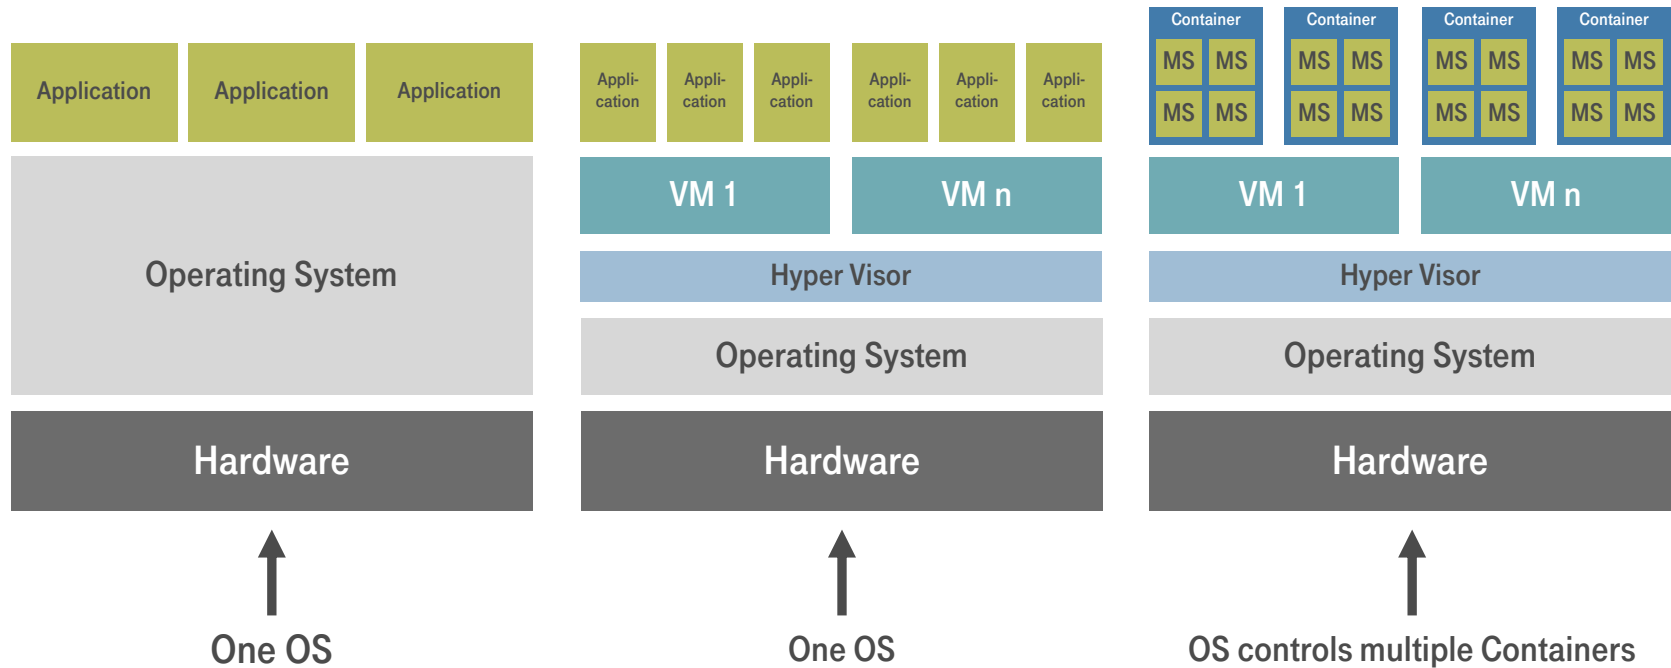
Application Application Application

Operating System

Hardware

One OS

Application Application Application Application Application Application

VM 1 VM n

Hyper Visor

Operating System

Hardware

One OS

Container
MS MS
MS MS

Container
MS MS
MS MS

Container
MS MS
MS MS

Container
MS MS
MS MS

VM 1 VM n

Hyper Visor

Operating System

Hardware

OS controls multiple Containers